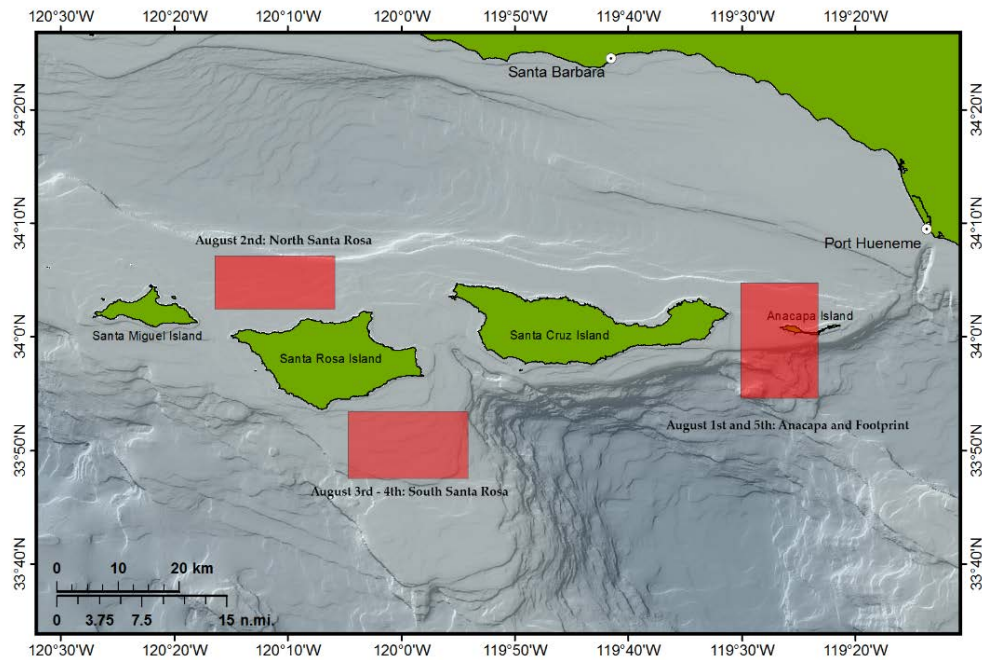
120°30'W 120°20'W 120°10'W 120°0'W 119°50'W 119°40'W 119°30'W 119°20'W

34°20'N
34°10'N
34°0'N
33°50'N
33°40'N

Santa Barbara

Port Hueneme

August 2nd: North Santa Rosa

Santa Miguel Island

Santa Rosa Island

Santa Cruz Island

Anacapa Island

August 1st and 5th: Anacapa and Footprint

August 3rd - 4th: South Santa Rosa

0 10 20 km

0 3.75 7.5 15 n.mi.

120°30'W 120°20'W 120°10'W 120°0'W 119°50'W 119°40'W 119°30'W 119°20'W

34°20'N
34°10'N
34°0'N
33°50'N
33°40'N